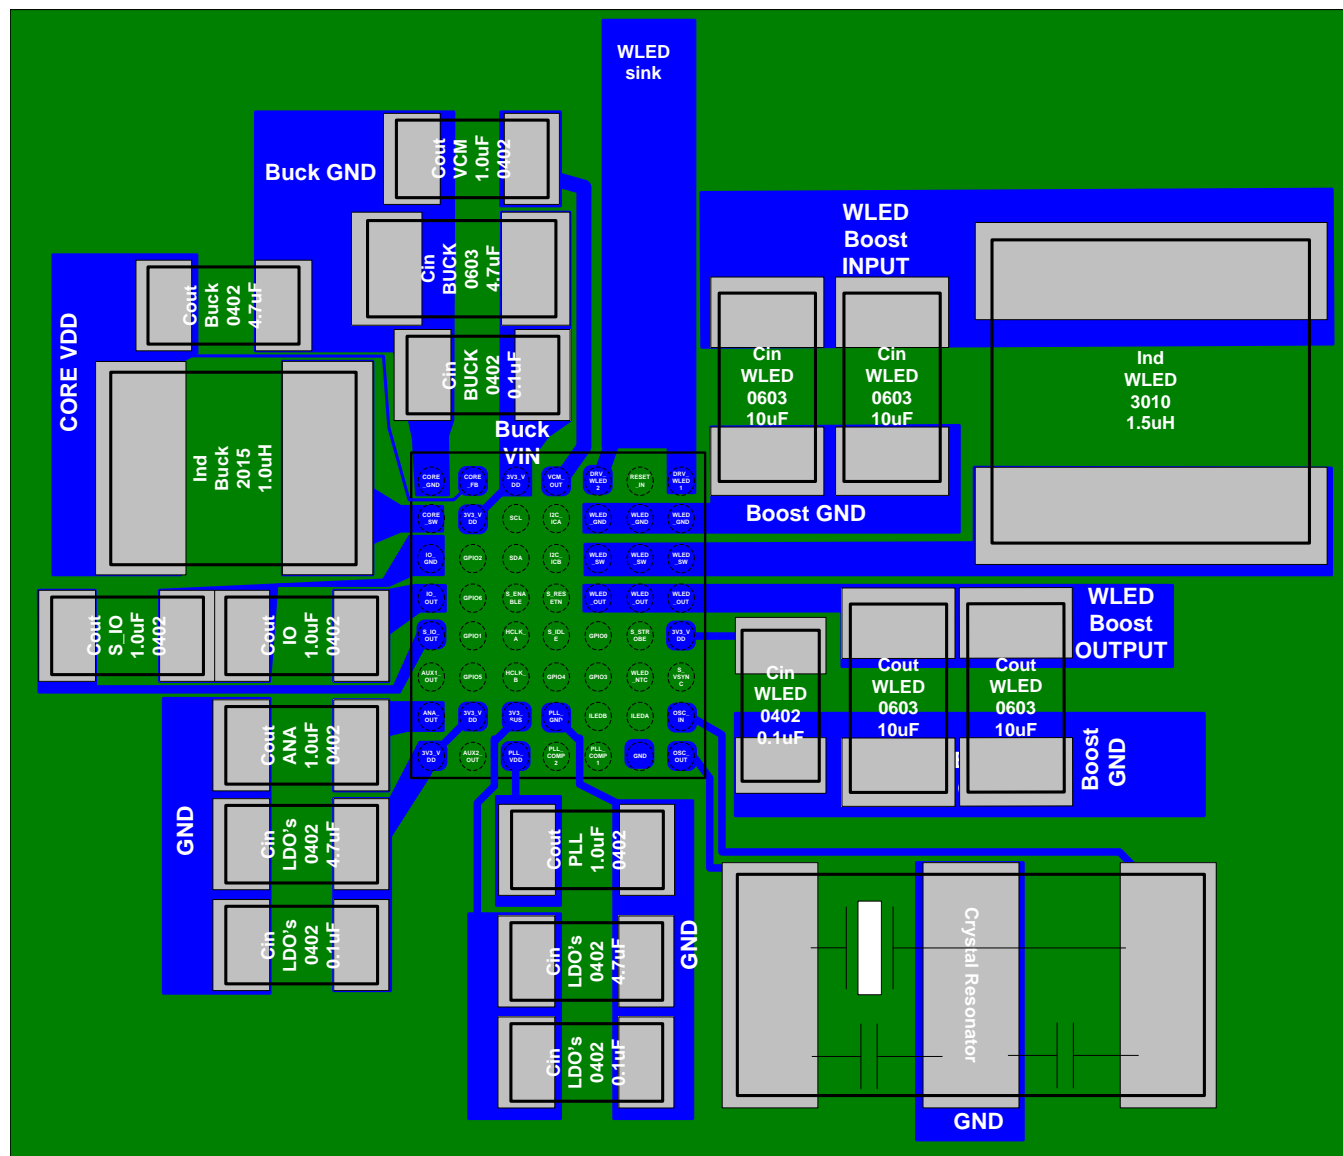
WLED sink

Buck GND

Cout VCM 1.0uF 0402

Cin BUCK 0603 4.7uF

CORE VDD

Cout Buck 0402 4.7uF

Cin BUCK 0402 0.1uF

Buck VIN

Ind Buck 2015 1.0uH

WLED Boost INPUT

Cin WLED 0603 10uF

Cin WLED 0603 10uF

Ind WLED 3010 1.5uH

Boost GND

CORE _GND
CORE _FB
3V3_V DD
VCM_ OUT
DRV WLED 2
RESET _N
DRV WLED 1

CORE _SW
3V3_V DD
SCL
I2C_ ICA
WLED _GND
WLED _GND
WLED _GND

IO_ GND
GPIO2
SDA
I2C_ ICB
WLED _SW
WLED _SW
WLED _SW

IO_ OUT
GPIO6
S_ENA BLE
S_RES ETN
WLED _OUT
WLED _OUT
WLED _OUT

S_IO_ OUT
GPIO1
HCLK_ A
S_IDL E
GPIO0
S_STR OBE
3V3_V DD

AUX1_ OUT
GPIO5
HCLK_ B
GPIO4
GPIO3
WLED _NTC
S_ VSYN C

ANA_ OUT
3V3_V DD
3V3_ SUS
PLL_ GND
ILEDB
ILEDA
OSC_ IN

3V3_V DD
AUX2_ OUT
PLL_ VDD
PLL_ COMP 2
PLL_ COMP 1
GND
OSC_ OUT

Cout S_IO 1.0uF 0402

Cout IO 1.0uF 0402

WLED Boost OUTPUT

Cin WLED 0402 0.1uF

Cout WLED 0603 10uF

Cout WLED 0603 10uF

Boost GND

Cout ANA 1.0uF 0402

GND

Cin LDO's 0402 4.7uF

Cin LDO's 0402 0.1uF

Cout PLL 1.0uF 0402

Cin LDO's 0402 4.7uF

Cin LDO's 0402 0.1uF

GND

Crystal Resonator

GND